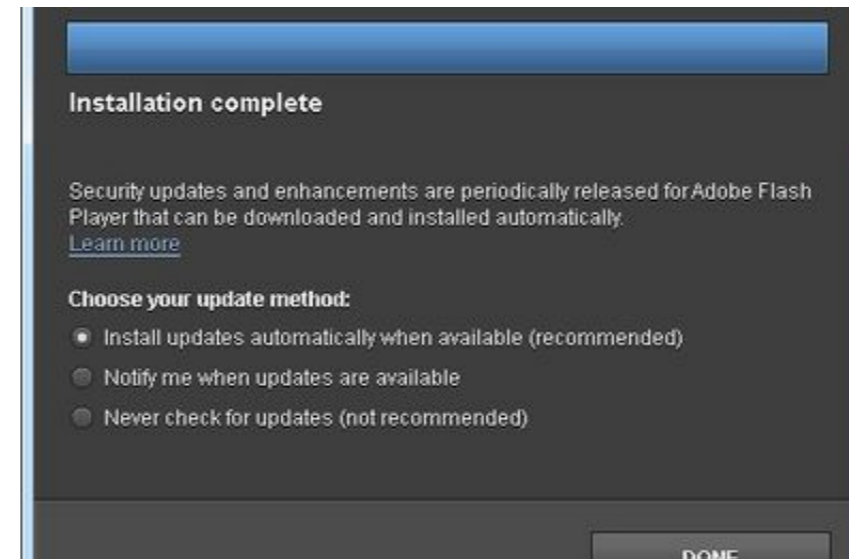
Installation complete

Security updates and enhancements are periodically released for Adobe Flash Player that can be downloaded and installed automatically.
Learn more

Choose your update method:
Install updates automatically when available (recommended)
Notify me when updates are available
Never check for updates (not recommended)

DONE